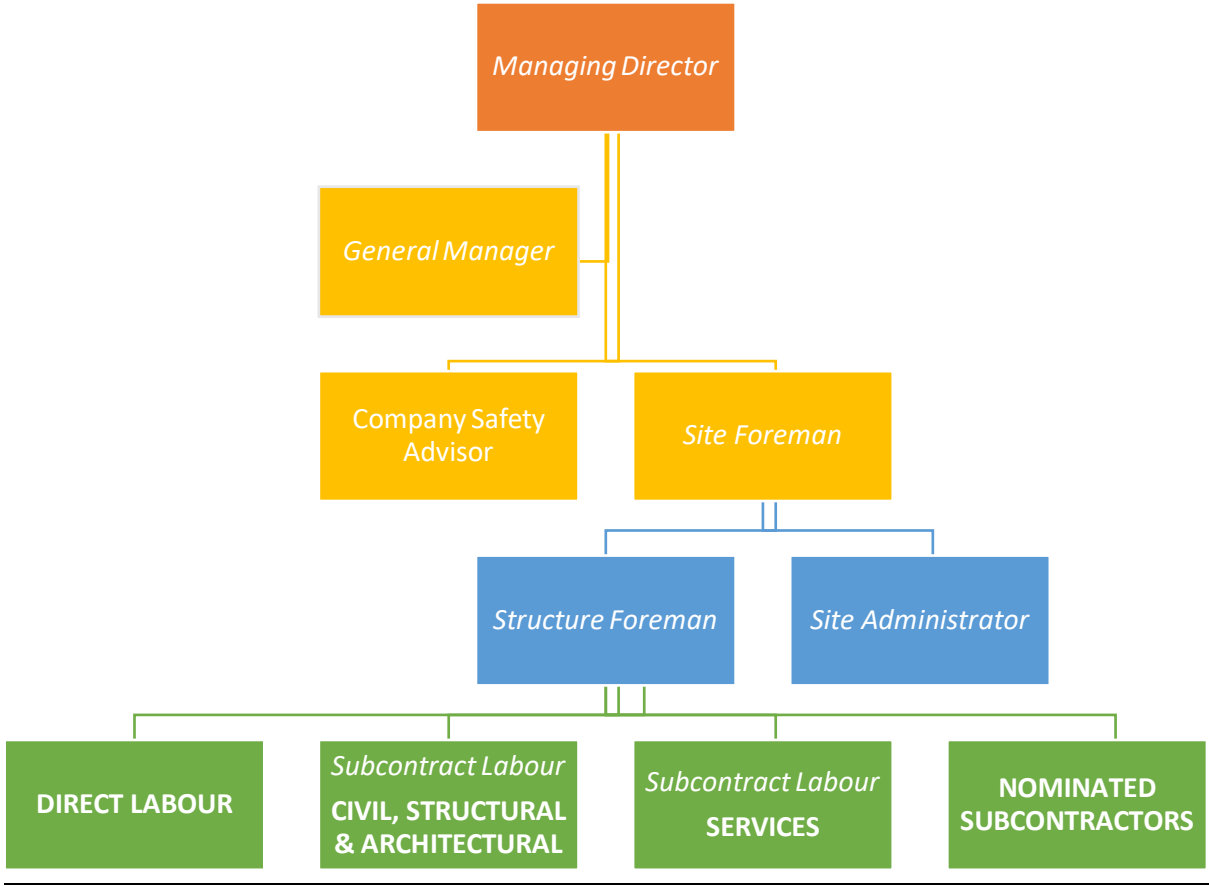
Managing Director

General Manager

Company Safety Advisor

Site Foreman

Structure Foreman

Site Administrator

DIRECT LABOUR

Subcontract Labour
CIVIL, STRUCTURAL & ARCHITECTURAL

Subcontract Labour
SERVICES

NOMINATED SUBCONTRACTORS